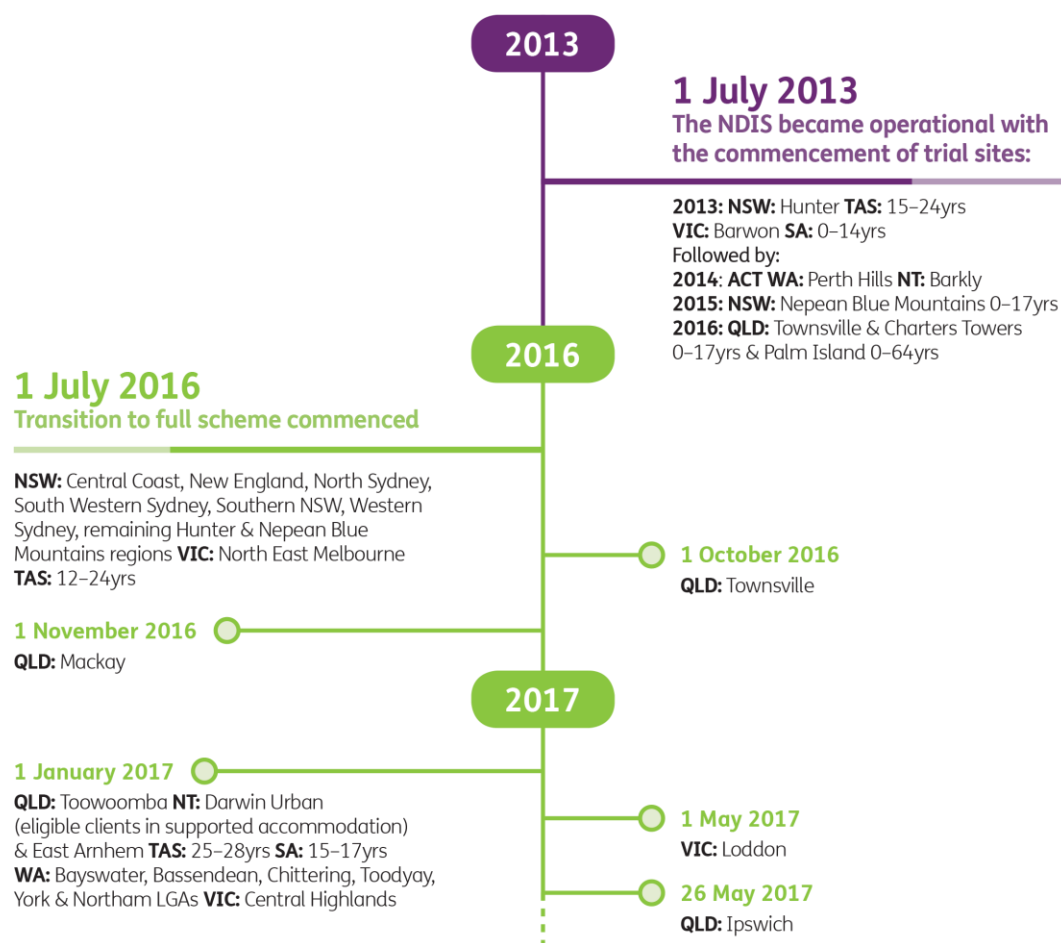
2013

1 July 2013
The NDIS became operational with the commencement of trial sites:

2013: NSW: Hunter TAS: 15–24yrs
VIC: Barwon SA: 0–14yrs
Followed by:
2014: ACT WA: Perth Hills NT: Barkly
2015: NSW: Nepean Blue Mountains 0–17yrs
2016: QLD: Townsville & Charters Towers 0–17yrs & Palm Island 0–64yrs

2016

1 July 2016
Transition to full scheme commenced

NSW: Central Coast, New England, North Sydney, South Western Sydney, Southern NSW, Western Sydney, remaining Hunter & Nepean Blue Mountains regions VIC: North East Melbourne TAS: 12–24yrs

1 October 2016
QLD: Townsville

1 November 2016
QLD: Mackay

2017

1 January 2017
QLD: Toowoomba NT: Darwin Urban (eligible clients in supported accommodation) & East Arnhem TAS: 25–28yrs SA: 15–17yrs
WA: Bayswater, Bassendean, Chittering, Toodyay, York & Northam LGAs VIC: Central Highlands

1 May 2017
VIC: Loddon

26 May 2017
QLD: Ipswich